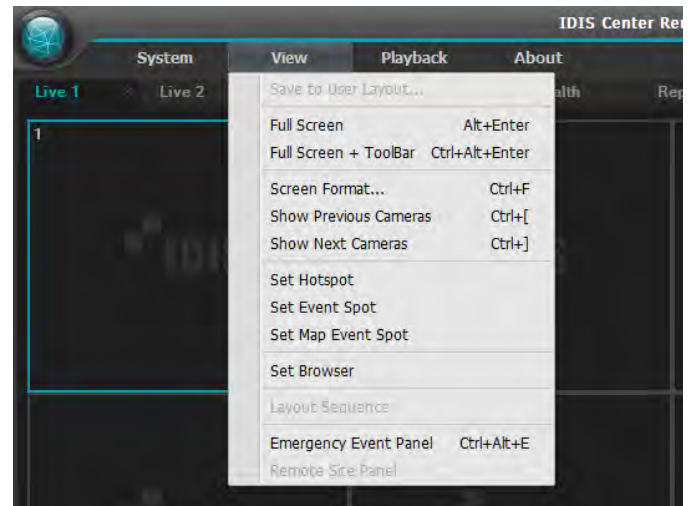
IDIS Center Re

System View Playback About

Live 1 Live 2 alth Rep

1

Save to User Layout...

Full Screen Alt+Enter
Full Screen + ToolBar Ctrl+Alt+Enter

Screen Format... Ctrl+F
Show Previous Cameras Ctrl+[
Show Next Cameras Ctrl+]

Set Hotspot
Set Event Spot
Set Map Event Spot

Set Browser

Layout Sequence

Emergency Event Panel Ctrl+Alt+E
Remote Site Panel